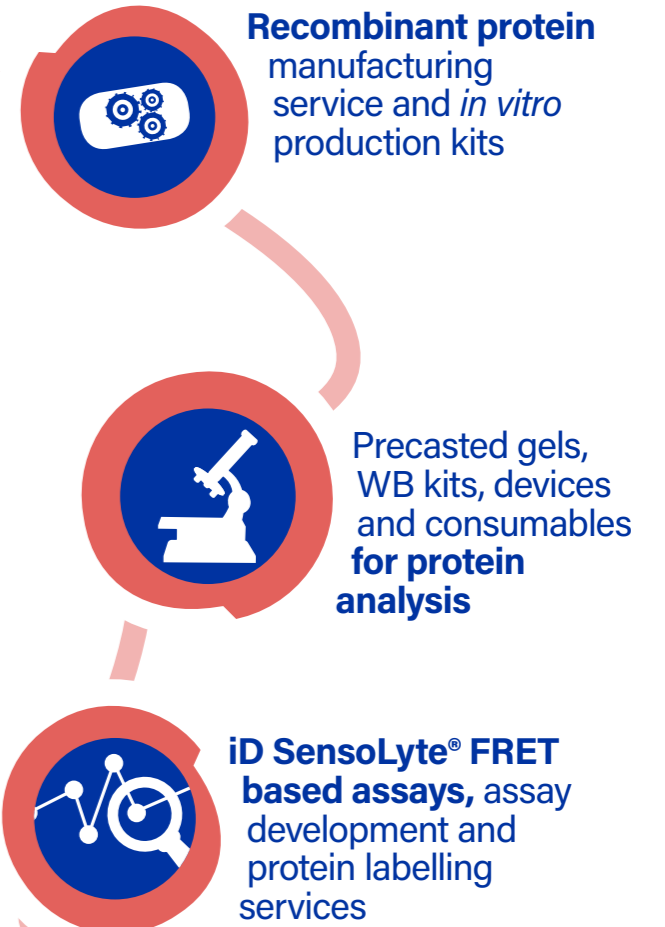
Recombinant protein manufacturing service and in vitro production kits

Precasted gels, WB kits, devices and consumables for protein analysis

iD SensoLyte® FRET based assays, assay development and protein labelling services